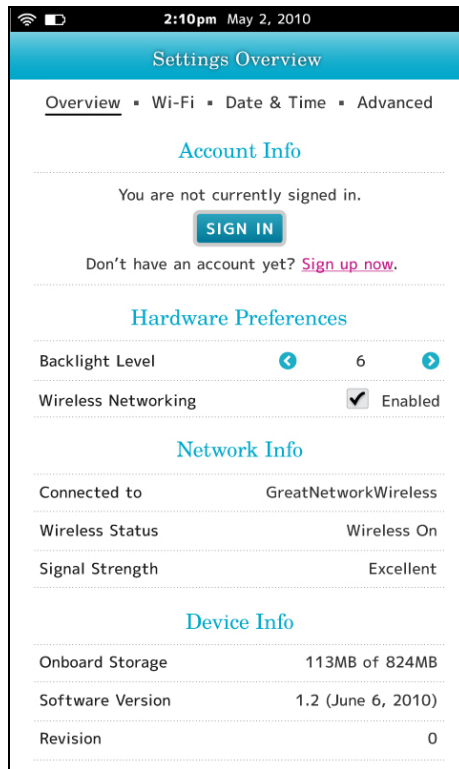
2:10pm May 2, 2010

Settings Overview

Overview ▪ Wi-Fi ▪ Date & Time ▪ Advanced

Account Info

You are not currently signed in.

SIGN IN

Don't have an account yet? Sign up now.

Hardware Preferences

| | |
|---|---|
| Backlight Level | 6 |
| Wireless Networking | Enabled |

Network Info

| | |
|---|---|
| Connected to | GreatNetworkWireless |
| Wireless Status | Wireless On |
| Signal Strength | Excellent |

Device Info

| | |
|---|---|
| Onboard Storage | 113MB of 824MB |
| Software Version | 1.2 (June 6, 2010) |
| Revision | 0 |